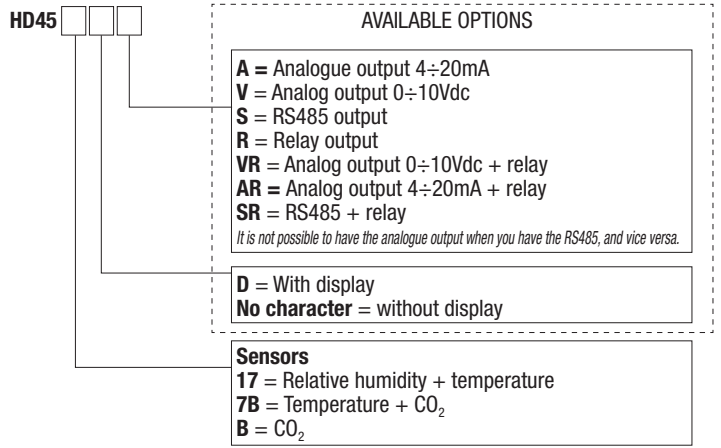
HD45

AVAILABLE OPTIONS

**A =** Analogue output 4÷20mA
**V** = Analog output 0÷10Vdc
**S** = RS485 output
**R** = Relay output
**VR** = Analog output 0÷10Vdc + relay
**AR =** Analog output 4÷20mA + relay
**SR** = RS485 + relay
*It is not possible to have the analogue output when you have the RS485, and vice versa.*

**D** = With display
**No character** = without display

**Sensors**
**17** = Relative humidity + temperature
**7B** = Temperature + $CO_2$
**B** = $CO_2$